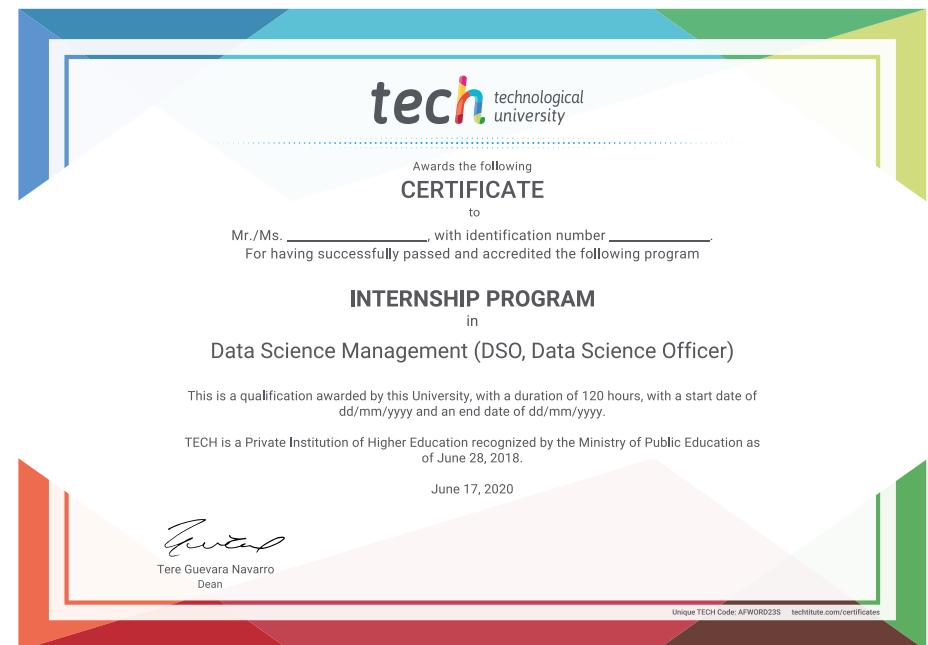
tech technological university

Awards the following
CERTIFICATE
to

Mr./Ms. ____________________, with identification number ______________.
For having successfully passed and accredited the following program

INTERNSHIP PROGRAM
in
Data Science Management (DSO, Data Science Officer)

This is a qualification awarded by this University, with a duration of 120 hours, with a start date of dd/mm/yyyy and an end date of dd/mm/yyyy.

TECH is a Private Institution of Higher Education recognized by the Ministry of Public Education as of June 28, 2018.

June 17, 2020

Tere Guevara Navarro
Dean

Unique TECH Code: AFWORD23S techtitute.com/certificates